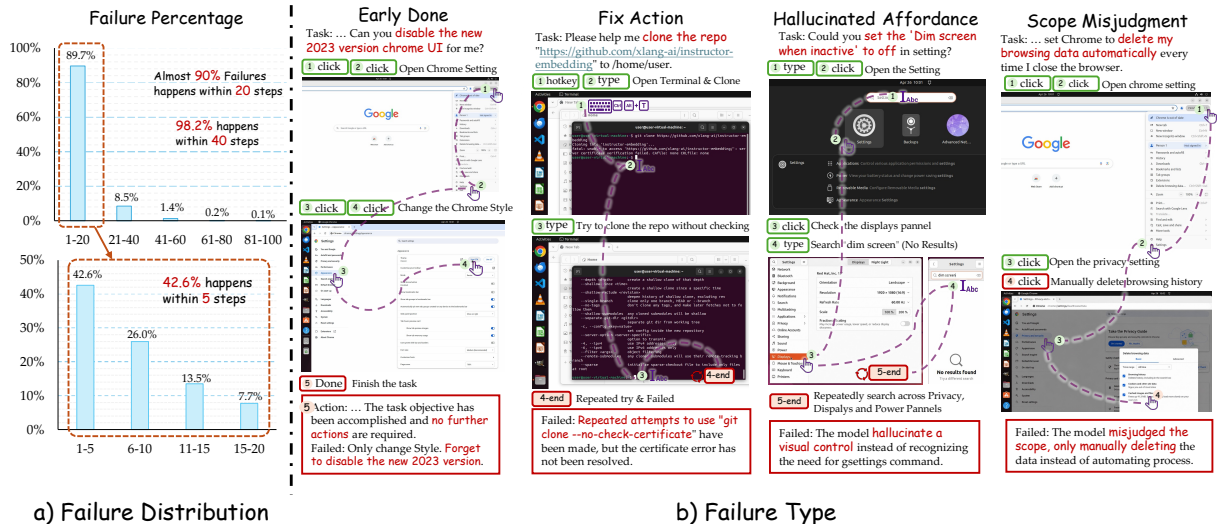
Failure Percentage

| | |
|---|---|
| 1-20 | 89.7% |
| 21-40 | 8.5% |
| 41-60 | 1.4% |
| 61-80 | 0.2% |
| 81-100 | 0.1% |

100% 80% 60% 40% 20% 0%

Almost 90% Failures happens within 20 steps

98.2% happens within 40 steps

| | |
|---|---|
| 1-5 | 42.6% |
| 6-10 | 26.0% |
| 11-15 | 13.5% |
| 15-20 | 7.7% |

50% 40% 30% 20% 10% 0%

42.6% happens within 5 steps

a) Failure Distribution

Early Done

Task: ... Can you disable the new 2023 version chrome UI for me?

1 click 2 click Open Chrome Setting

Google

3 click 4 click Change the Chrome Style

5 Done Finish the task

5 Action: ... The task objective has been accomplished and no further actions are required.
Failed: Only change Style. Forget to disable the new 2023 version.

Fix Action

Task: Please help me clone the repo "https://github.com/xlang-ai/instructor-embedding" to /home/user.

1 hotkey 2 type Open Terminal & Clone

3 type Try to clone the repo without checking

4-end Repeated try & Failed

Failed: Repeated attempts to use "git clone --no-check-certificate" have been made, but the certificate error has not been resolved.

Hallucinated Affordance

Task: Could you set the 'Dim screen when inactive' to off in setting?

1 type 2 click Open the Setting

Abc

3 click Check the displays pannel

4 type Search "dim screen" (No Results)

No results found

5-end

5-end Repeatedly search across Privacy, Dispalys and Power Pannels

Failed: The model hallucinate a visual control instead of recognizing the need for gsettings command.

Scope Misjudgment

Task: ... set Chrome to delete my browsing data automatically every time I close the browser.

1 click 2 click Open chrome setting

Google

3 click Open the privacy setting

4 click Manually delete browsing history

Failed: The model misjudged the scope, only manually deleting the data instead of automating process.

b) Failure Type